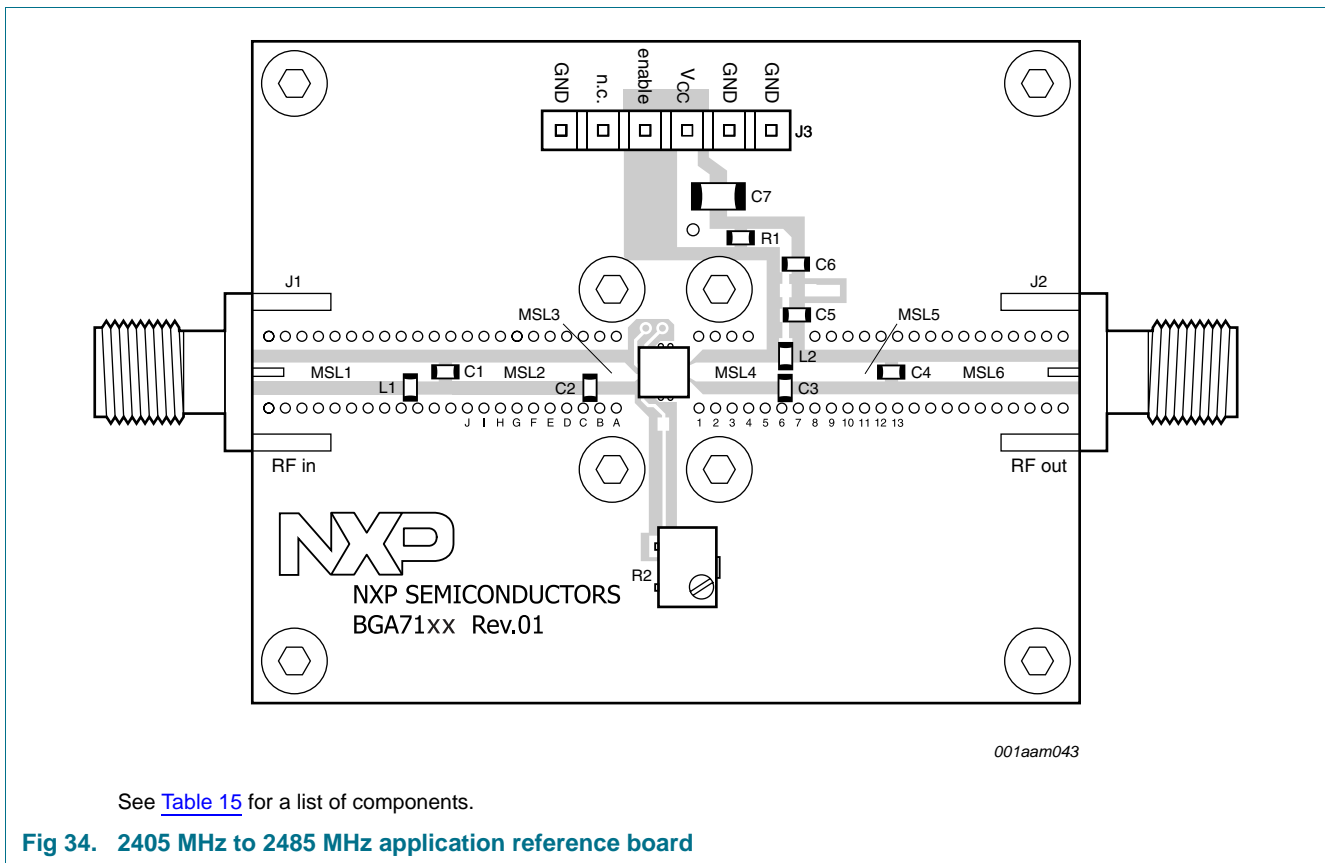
GND
n.c.
enable
$V_{CC}$
GND
GND
J3
C7
R1
C6
C5
J1
J2
MSL3
MSL5
L2
MSL1
C1
MSL2
C2
MSL4
C3
C4
MSL6
L1
J I H G F E D C B A
1 2 3 4 5 6 7 8 9 10 11 12 13
RF in
RF out
NXP
R2
NXP SEMICONDUCTORS
BGA71xx Rev.01

001aam043

See Table 15 for a list of components.

Fig 34. 2405 MHz to 2485 MHz application reference board